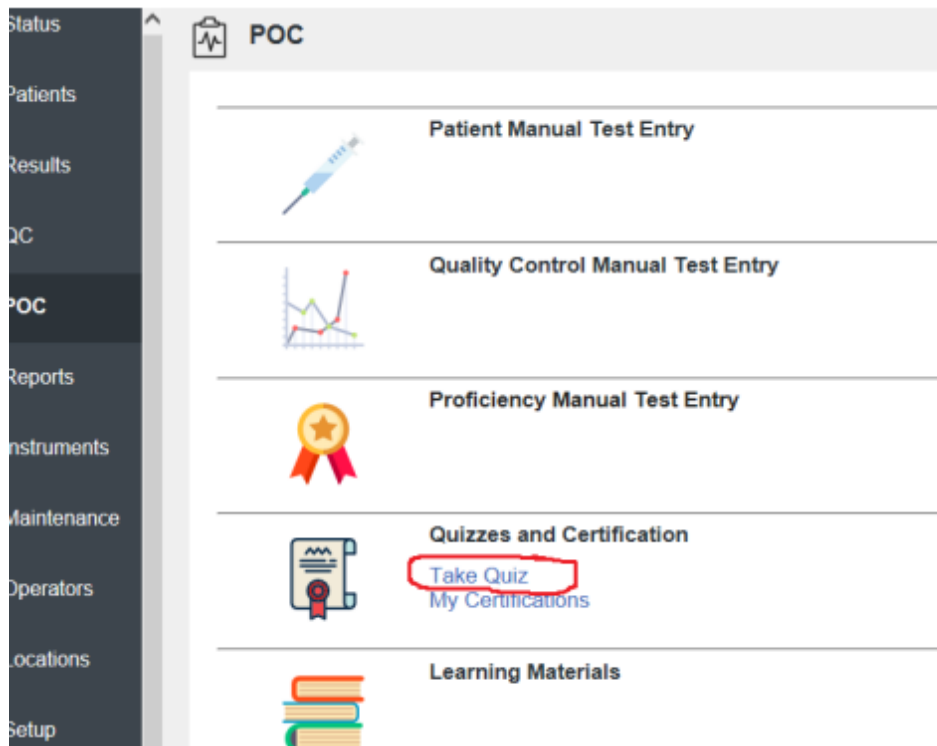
Status
Patients
Results
QC
POC
Reports
Instruments
Maintenance
Operators
Locations
Setup

POC

Patient Manual Test Entry

Quality Control Manual Test Entry

Proficiency Manual Test Entry

Quizzes and Certification
Take Quiz
My Certifications

Learning Materials